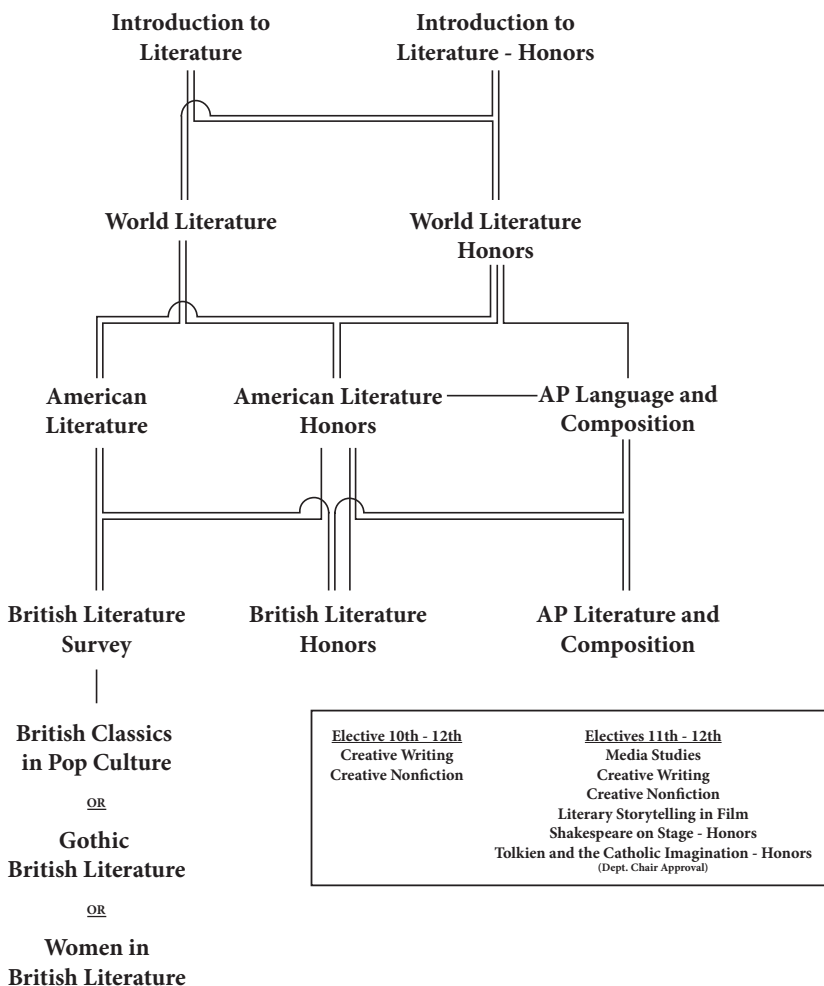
Introduction to Literature

Introduction to Literature - Honors

World Literature

World Literature Honors

American Literature

American Literature Honors

AP Language and Composition

British Literature Survey

British Literature Honors

AP Literature and Composition

British Classics in Pop Culture

OR

Gothic British Literature

OR

Women in British Literature

Elective 10th - 12th
Creative Writing
Creative Nonfiction

Electives 11th - 12th
Media Studies
Creative Writing
Creative Nonfiction
Literary Storytelling in Film
Shakespeare on Stage - Honors
Tolkien and the Catholic Imagination - Honors
(Dept. Chair Approval)